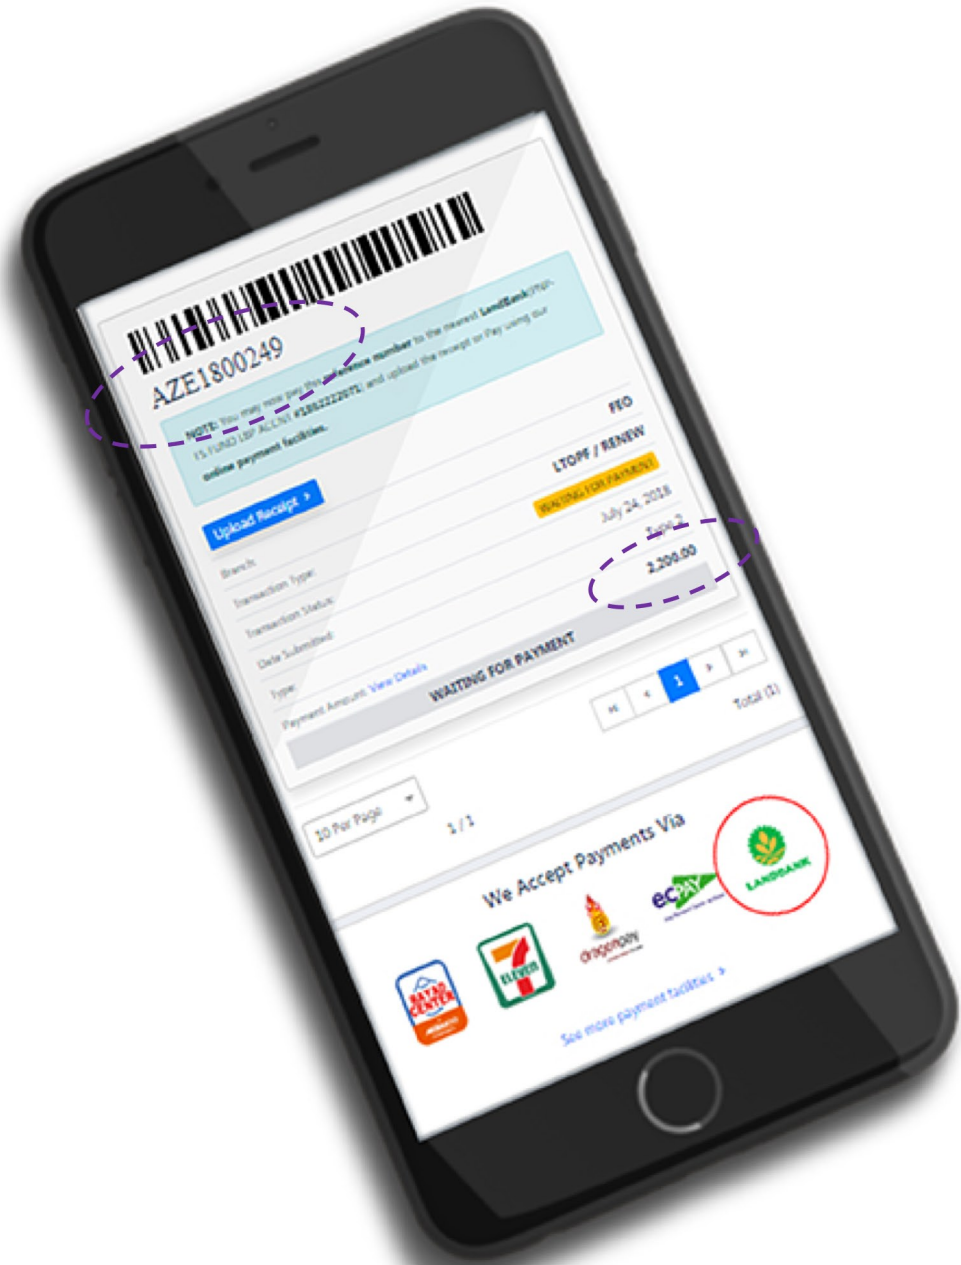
AZE1800249

NOTE: You may now pay this reference number to the nearest LandBank/PNP-FS FUND LBP ACCNT #1852222071 and upload the receipt or Pay using our online payment facilities.

Upload Receipt ›

Branch: FEO

Transaction Type: LTOPF / RENEW

Transaction Status: WAITING FOR PAYMENT

Date Submitted: July 24, 2018

Type: Type 2

Payment Amount: View Details 2,200.00

WAITING FOR PAYMENT

|‹ ‹ 1 › ›|

Total (1)

10 Per Page

1 / 1

We Accept Payments Via

BAYAD CENTER

7 ELEVEN

dragonpay

ecPAY

LANDBANK

See more payment facilities ›